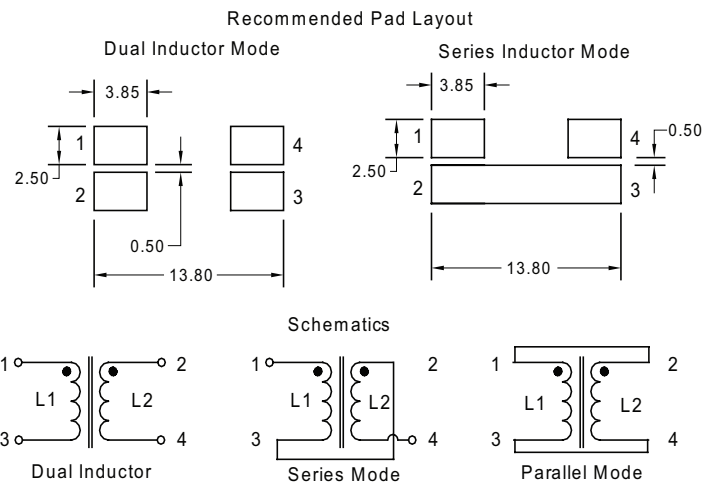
Recommended Pad Layout

Dual Inductor Mode

3.85

1

2.50

2

4

3

0.50

13.80

Series Inductor Mode

3.85

1

2.50

2

4

0.50

3

13.80

Schematics

1

2

L1

L2

3

4

Dual Inductor

1

2

L1

L2

3

4

Series Mode

1

2

L1

L2

3

4

Parallel Mode